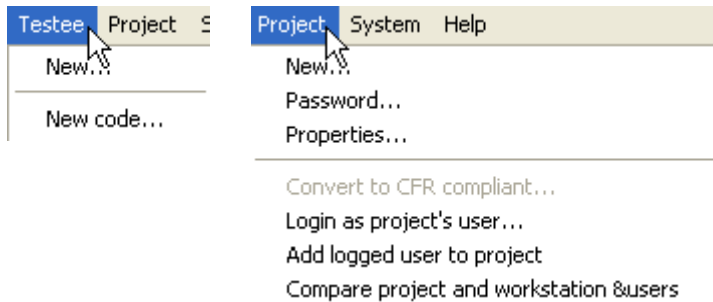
Testee Project S

New...

New code...

Project System Help

New...

Password...

Properties...

Convert to CFR compliant...

Login as project's user...

Add logged user to project

Compare project and workstation &users